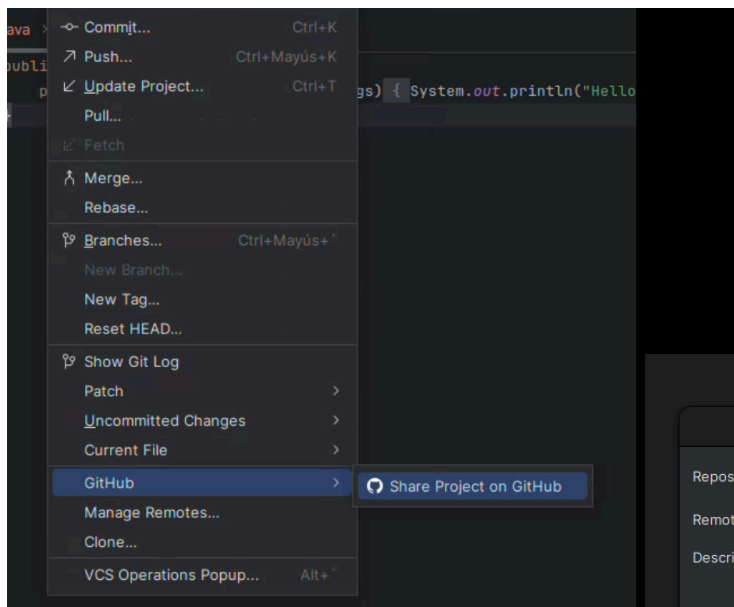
ava
publi
p
gs) { System.out.println("Hello
Commit... Ctrl+K
Push... Ctrl+Mayús+K
Update Project... Ctrl+T
Pull...
Fetch
Merge...
Rebase...
Branches... Ctrl+Mayús+`
New Branch...
New Tag...
Reset HEAD...
Show Git Log
Patch
Uncommitted Changes
Current File
GitHub
Share Project on GitHub
Manage Remotes...
Clone...
VCS Operations Popup... Alt+`
Repos
Remot
Descri